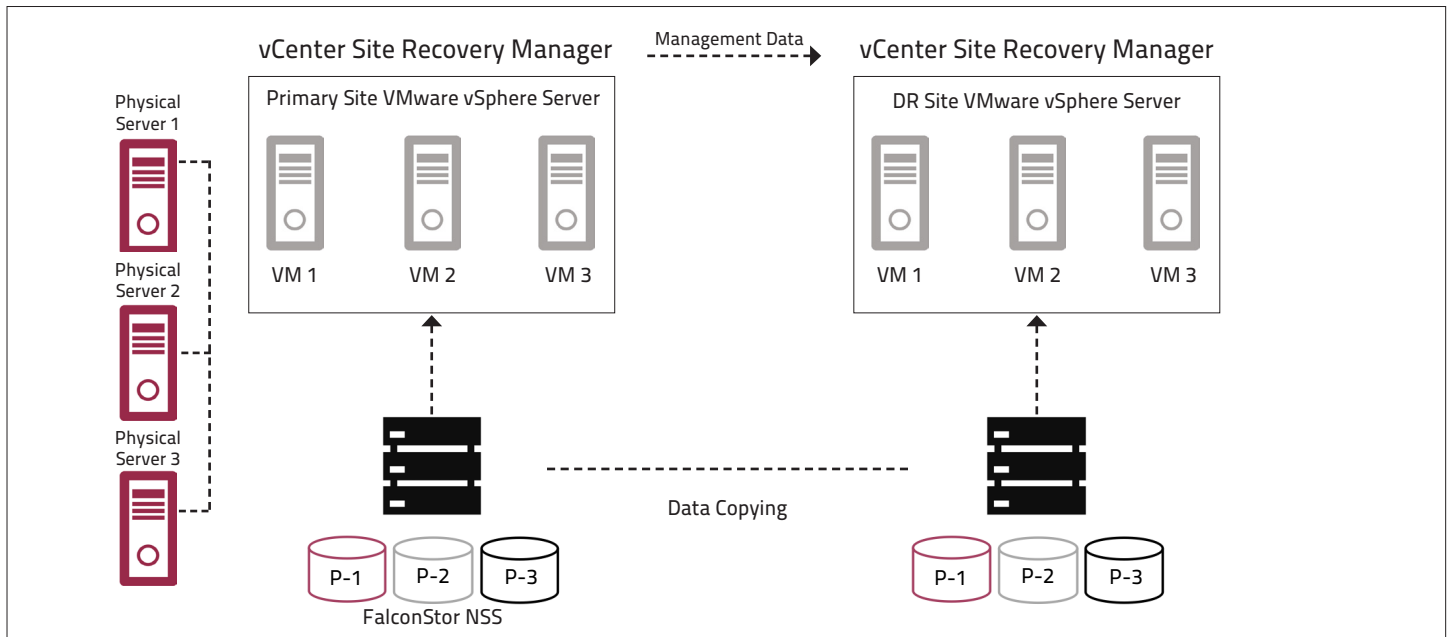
vCenter Site Recovery Manager

Management Data

vCenter Site Recovery Manager

Physical Server 1

Primary Site VMware vSphere Server

VM 1 VM 2 VM 3

DR Site VMware vSphere Server

VM 1 VM 2 VM 3

Physical Server 2

Physical Server 3

Data Copying

P-1 P-2 P-3

FalconStor NSS

P-1 P-2 P-3